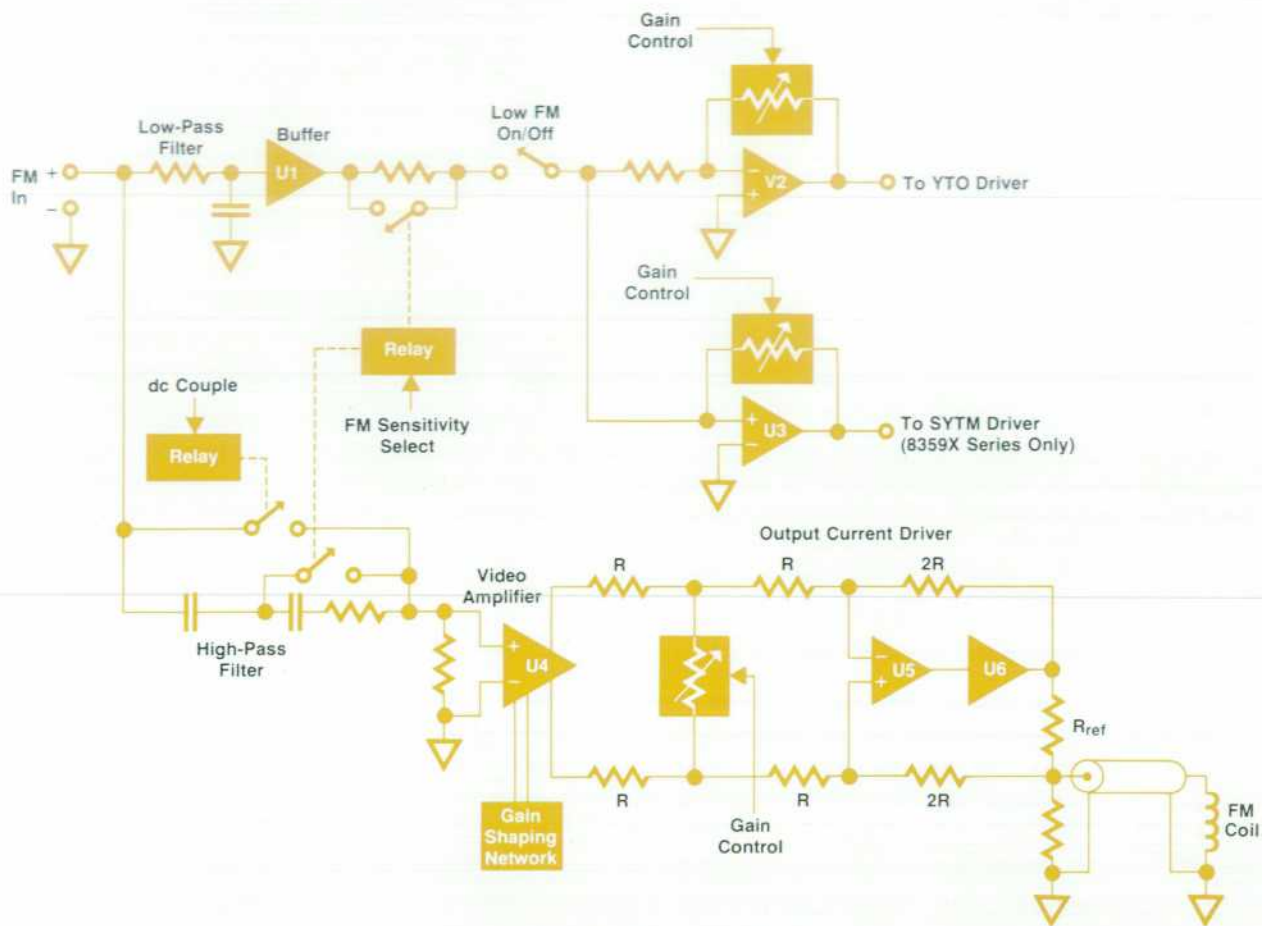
Gain Control

Low-Pass Filter

Buffer

Low FM On/Off

FM In + −

U1

V2

To YTO Driver

Gain Control

Relay

FM Sensitivity Select

dc Couple

Relay

U3

To SYTM Driver (8359X Series Only)

Output Current Driver

Video Amplifier

R

R

2R

High-Pass Filter

U4

U5

U6

$R_{ref}$

R

R

2R

Gain Shaping Network

Gain Control

FM Coil